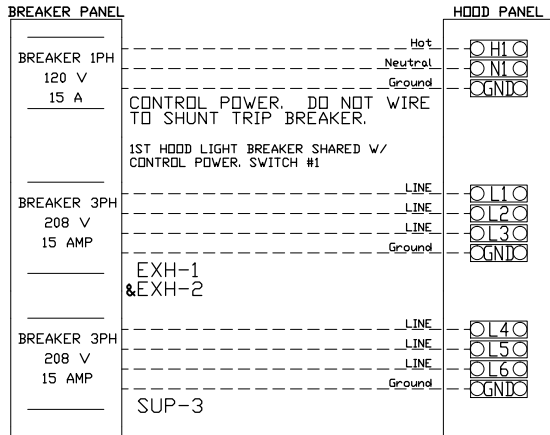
BREAKER PANEL

HOOD PANEL

BREAKER 1PH
120 V
15 A

Hot
Neutral
Ground

H1
N1
GND

CONTROL POWER. DO NOT WIRE TO SHUNT TRIP BREAKER.

1ST HOOD LIGHT BREAKER SHARED W/ CONTROL POWER. SWITCH #1

BREAKER 3PH
208 V
15 AMP

LINE
LINE
LINE
Ground

L1
L2
L3
GND

EXH-1
&EXH-2

BREAKER 3PH
208 V
15 AMP

LINE
LINE
LINE
Ground

L4
L5
L6
GND

SUP-3